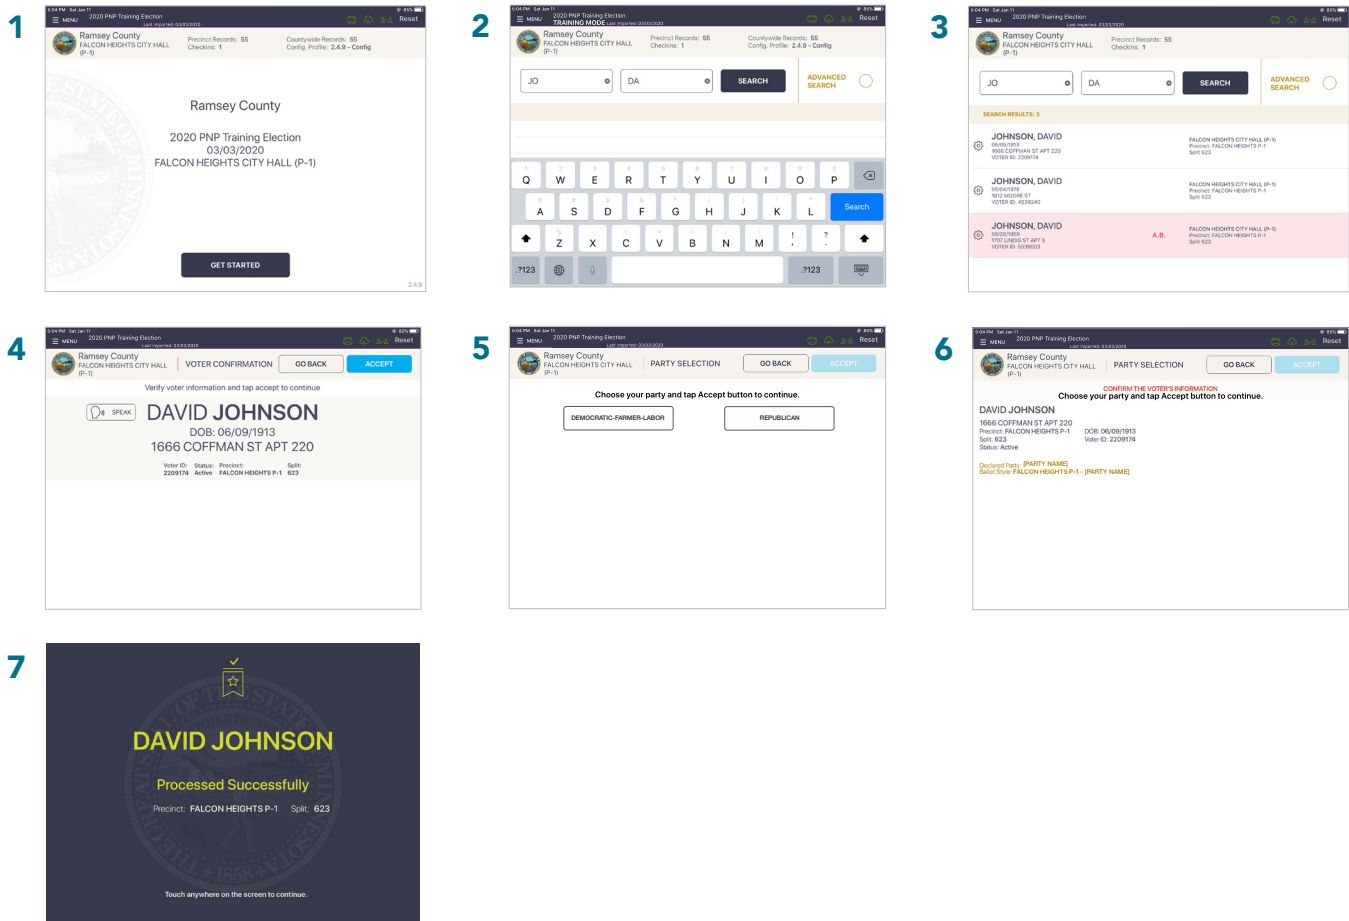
1

5:04 PM Sat Jan 11 ☰ MENU 2020 PNP Training Election Last imported: 03/03/2020 85% Reset

Ramsey County FALCON HEIGHTS CITY HALL (P-1) Precinct Records: 55 Checkins: 1 Countywide Records: 55 Config. Profile: 2.4.9 - Config

Ramsey County

2020 PNP Training Election
03/03/2020
FALCON HEIGHTS CITY HALL (P-1)

GET STARTED

2.4.9

2

5:04 PM Sat Jan 11 ☰ MENU 2020 PNP Training Election TRAINING MODE Last imported: 03/03/2020 85% Reset

Ramsey County FALCON HEIGHTS CITY HALL (P-1) Precinct Records: 55 Checkins: 1 Countywide Records: 55 Config. Profile: 2.4.9 - Config

JO DA SEARCH ADVANCED SEARCH

Q W E R T Y U I O P
A S D F G H J K L Search
Z X C V B N M ! ?
.?123 .?123

3

5:04 PM Sat Jan 11 ☰ MENU 2020 PNP Training Election Last imported: 03/03/2020 85% Reset

Ramsey County FALCON HEIGHTS CITY HALL (P-1) Precinct Records: 55 Checkins: 1

JO DA SEARCH ADVANCED SEARCH

SEARCH RESULTS: 3

JOHNSON, DAVID 06/09/1913 1666 COFFMAN ST APT 220 VOTER ID: 2209174 FALCON HEIGHTS CITY HALL (P-1) Precinct: FALCON HEIGHTS P-1 Split 623

JOHNSON, DAVID 05/04/1976 1612 MOORE ST VOTER ID: 4539240 FALCON HEIGHTS CITY HALL (P-1) Precinct: FALCON HEIGHTS P-1 Split 623

JOHNSON, DAVID 08/20/1959 1707 LINDIG ST APT 5 VOTER ID: 5539503 A.B. FALCON HEIGHTS CITY HALL (P-1) Precinct: FALCON HEIGHTS P-1 Split 623

4

5:04 PM Sat Jan 11 ☰ MENU 2020 PNP Training Election Last imported: 03/03/2020 85% Reset

Ramsey County FALCON HEIGHTS CITY HALL (P-1) VOTER CONFIRMATION GO BACK ACCEPT

Verify voter information and tap accept to continue

SPEAK DAVID JOHNSON
DOB: 06/09/1913
1666 COFFMAN ST APT 220

Voter ID: 2209174 Status: Active Precinct: FALCON HEIGHTS P-1 Split: 623

5

5:04 PM Sat Jan 11 ☰ MENU 2020 PNP Training Election Last imported: 03/03/2020 85% Reset

Ramsey County FALCON HEIGHTS CITY HALL (P-1) PARTY SELECTION GO BACK ACCEPT

Choose your party and tap Accept button to continue.

DEMOCRATIC-FARMER-LABOR REPUBLICAN

6

5:04 PM Sat Jan 11 ☰ MENU 2020 PNP Training Election Last imported: 03/03/2020 85% Reset

Ramsey County FALCON HEIGHTS CITY HALL (P-1) PARTY SELECTION GO BACK ACCEPT

CONFIRM THE VOTER'S INFORMATION
Choose your party and tap Accept button to continue.

DAVID JOHNSON
1666 COFFMAN ST APT 220
Precinct: FALCON HEIGHTS P-1 DOB: 06/09/1913
Split: 623 Voter ID: 2209174
Status: Active

Declared Party: [PARTY NAME]
Ballot Style: FALCON HEIGHTS P-1 - [PARTY NAME]

7

DAVID JOHNSON

Processed Successfully

Precinct: FALCON HEIGHTS P-1 Split: 623

Touch anywhere on the screen to continue.